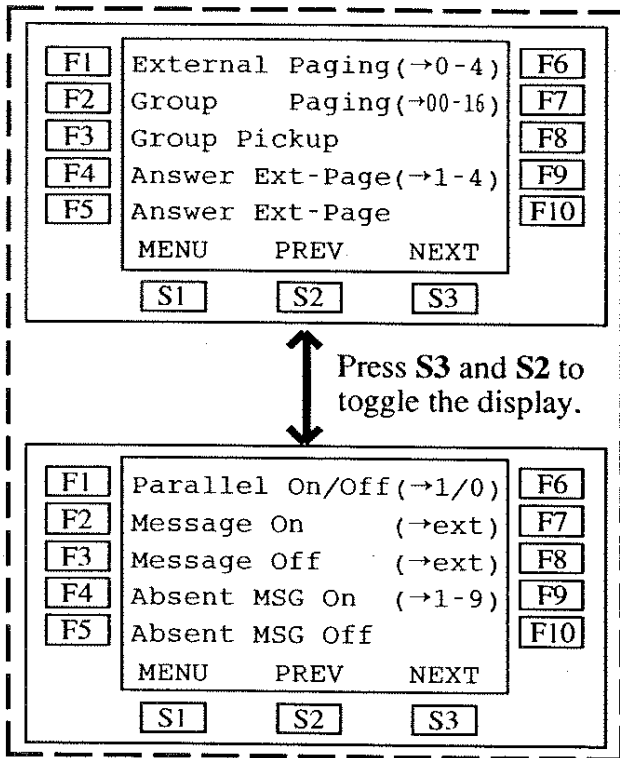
F1 External Paging(→0-4) F6
F2 Group Paging(→00-16) F7
F3 Group Pickup F8
F4 Answer Ext-Page(→1-4) F9
F5 Answer Ext-Page F10
MENU PREV NEXT
S1 S2 S3

Press **S3** and **S2** to toggle the display.

F1 Parallel On/Off(→1/0) F6
F2 Message On (→ext) F7
F3 Message Off (→ext) F8
F4 Absent MSG On (→1-9) F9
F5 Absent MSG Off F10
MENU PREV NEXT
S1 S2 S3